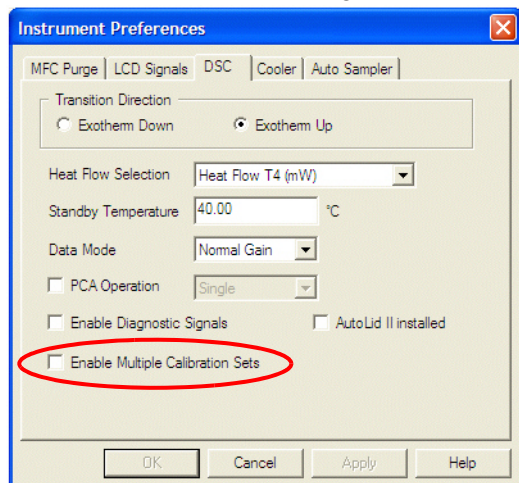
Instrument Preferences

MFC Purge | LCD Signals | DSC | Cooler | Auto Sampler

Transition Direction
Exotherm Down
Exotherm Up

Heat Flow Selection
Heat Flow T4 (mW)

Standby Temperature
40.00
°C

Data Mode
Normal Gain

PCA Operation
Single

Enable Diagnostic Signals
AutoLid II installed

Enable Multiple Calibration Sets

OK
Cancel
Apply
Help